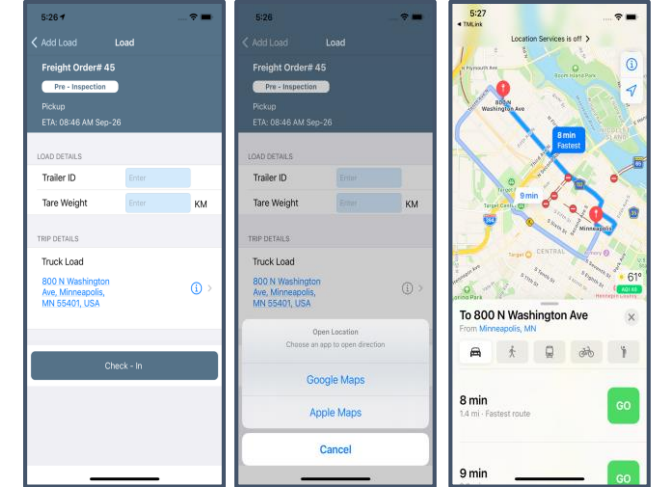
5:26

Add Load Load

Freight Order# 45

Pre - Inspection

Pickup

ETA: 08:46 AM Sep-26

LOAD DETAILS

Trailer ID Enter

Tare Weight Enter KM

TRIP DETAILS

Truck Load

800 N Washington Ave, Minneapolis, MN 55401, USA

Check - In

5:26

Add Load Load

Freight Order# 45

Pre - Inspection

Pickup

ETA: 08:46 AM Sep-26

LOAD DETAILS

Trailer ID Enter

Tare Weight Enter KM

TRIP DETAILS

Truck Load

800 N Washington Ave, Minneapolis, MN 55401, USA

Open Location

Choose an app to open direction

Google Maps

Apple Maps

Cancel

5:27

TMLink

Location Services is off

800 N Washington Ave

8 min Fastest

9 min

Minneapolis

61°

To 800 N Washington Ave

From Minneapolis, MN

8 min

1.4 mi · Fastest route

GO

9 min

GO